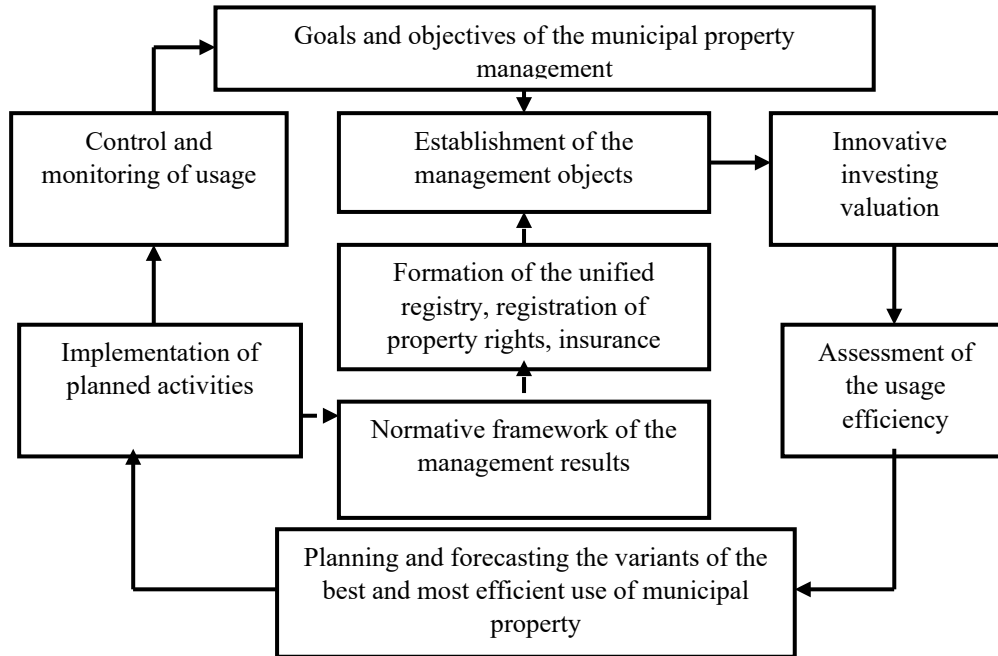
Goals and objectives of the municipal property management

Control and monitoring of usage

Establishment of the management objects

Innovative investing valuation

Formation of the unified registry, registration of property rights, insurance

Implementation of planned activities

Assessment of the usage efficiency

Normative framework of the management results

Planning and forecasting the variants of the best and most efficient use of municipal property